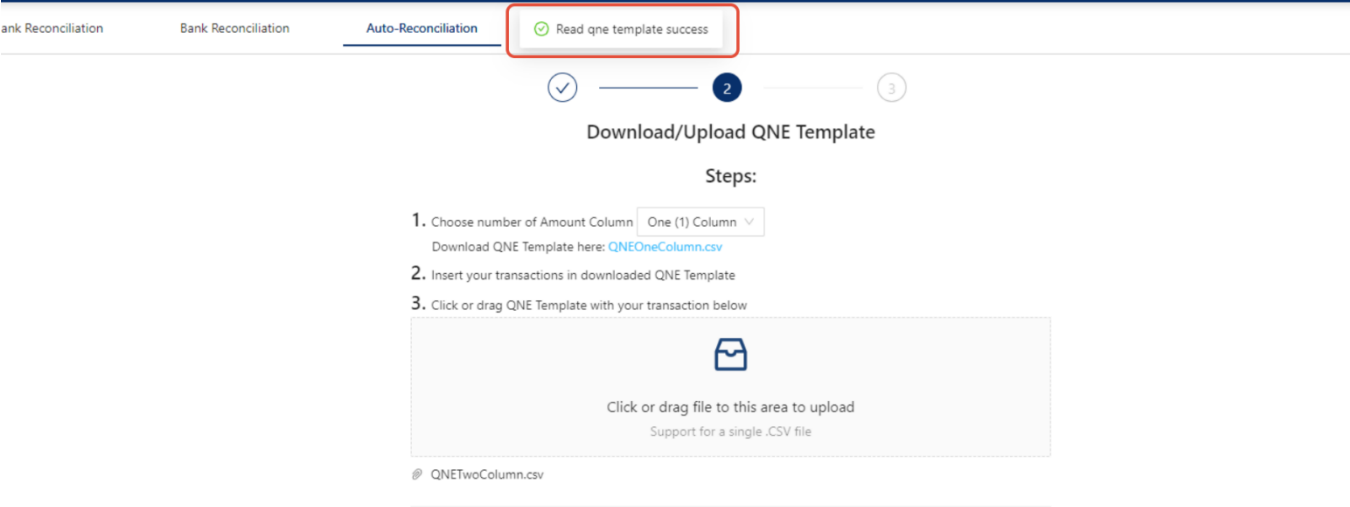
ank Reconciliation Bank Reconciliation Auto-Reconciliation

Read qne template success

2

3

Download/Upload QNE Template

Steps:

1. Choose number of Amount Column One (1) Column
Download QNE Template here: QNEOneColumn.csv

2. Insert your transactions in downloaded QNE Template

3. Click or drag QNE Template with your transaction below

Click or drag file to this area to upload
Support for a single .CSV file

QNETwoColumn.csv